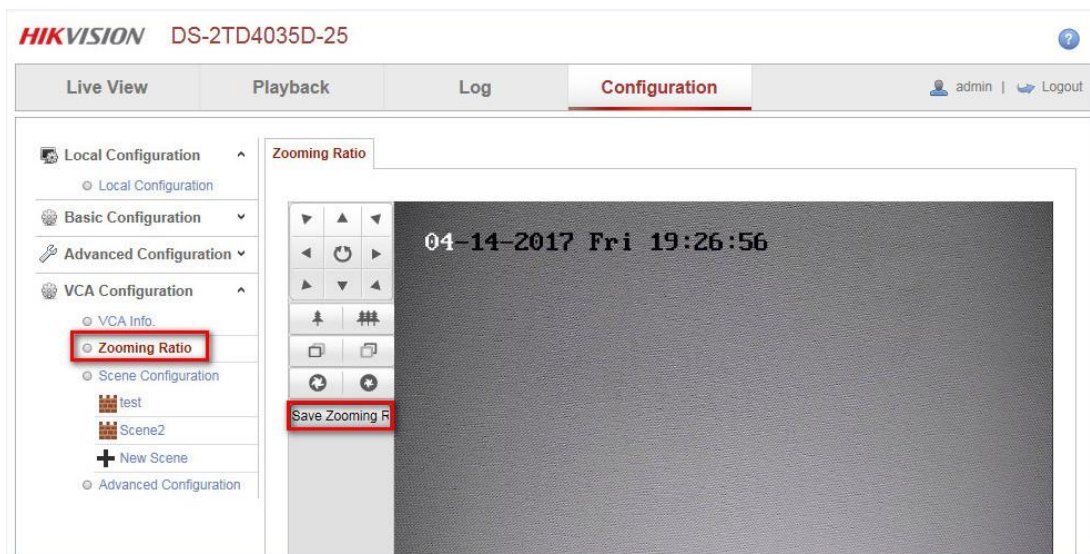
HIKVISION DS-2TD4035D-25

Live View | Playback | Log | Configuration | admin | Logout

Local Configuration
Local Configuration
Basic Configuration
Advanced Configuration
VCA Configuration
VCA Info.
Zooming Ratio
Scene Configuration
test
Scene2
New Scene
Advanced Configuration

Zooming Ratio

Save Zooming R

04-14-2017 Fri 19:26:56